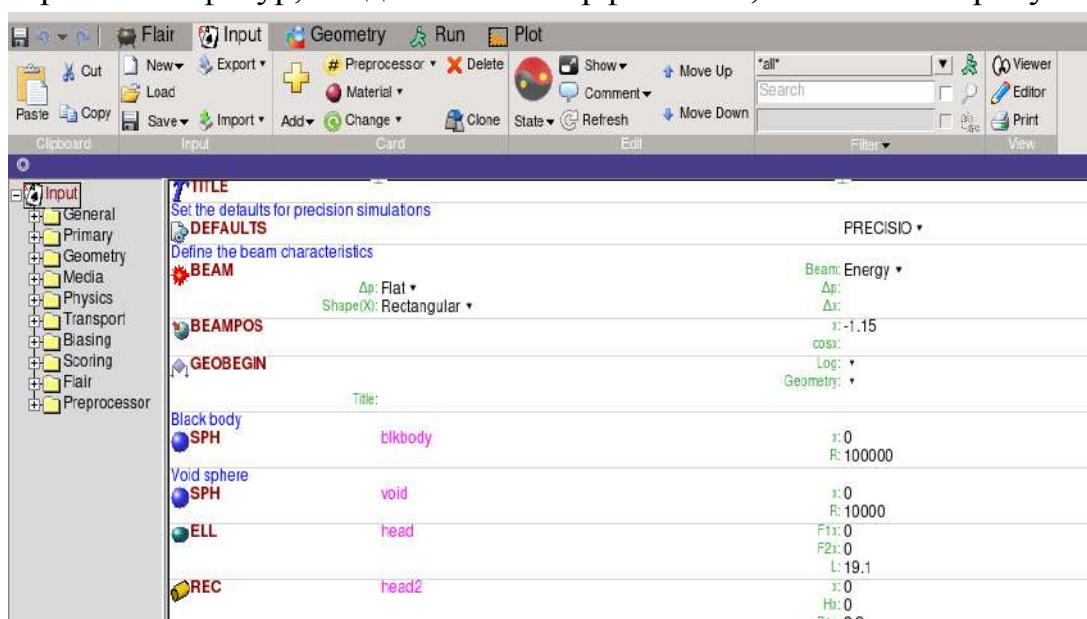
Flair Input Geometry Run Plot

Cut Copy Paste Clipboard
New Load Save Export Import Input
Add Preprocessor Material Change Delete Clone Card
State Show Comment Refresh Edit
Move Up Move Down
*all* Search Filter
Viewer Editor Print View

Input
General
Primary
Geometry
Media
Physics
Transport
Biasing
Scoring
Flair
Preprocessor

TITLE
Set the defaults for precision simulations
DEFAULTS PRECISIO ▾
Define the beam characteristics
BEAM Beam: Energy ▾
Δp: Flat ▾ Δp:
Shape(X): Rectangular ▾ Δx:
BEAMPOS x: -1.15
cosx:
GEOBEGIN Log: ▾
Geometry: ▾
Title:
Black body
SPH blkbody x: 0
R: 100000
Void sphere
SPH void x: 0
R: 10000
ELL head F1x: 0
F2x: 0
L: 19.1
REC head2 x: 0
Hx: 0